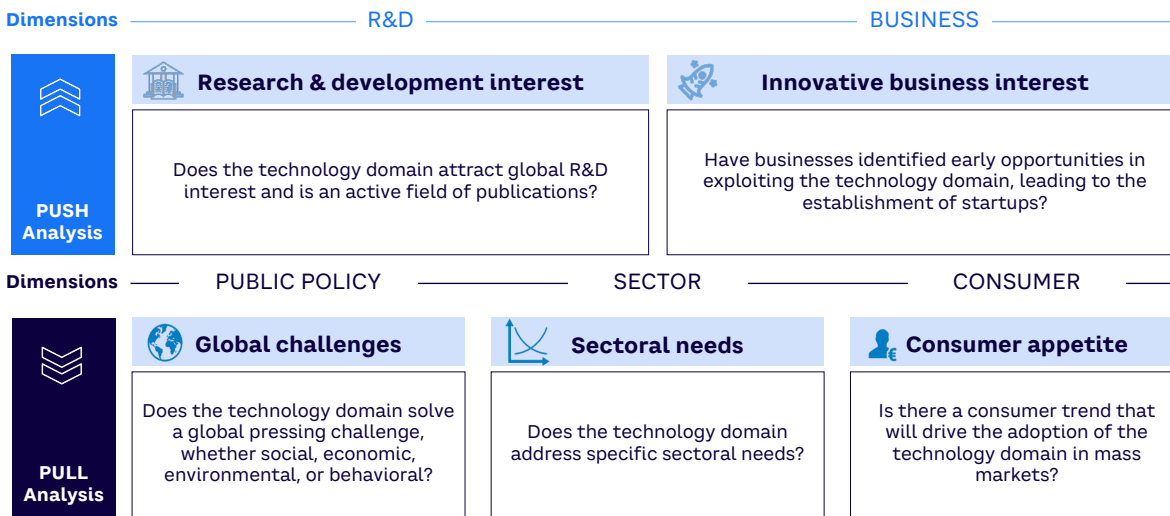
Dimensions R&D BUSINESS

PUSH Analysis

Research & development interest

Does the technology domain attract global R&D interest and is an active field of publications?

Innovative business interest

Have businesses identified early opportunities in exploiting the technology domain, leading to the establishment of startups?

Dimensions PUBLIC POLICY SECTOR CONSUMER

PULL Analysis

Global challenges

Does the technology domain solve a global pressing challenge, whether social, economic, environmental, or behavioral?

Sectoral needs

Does the technology domain address specific sectoral needs?

Consumer appetite

Is there a consumer trend that will drive the adoption of the technology domain in mass markets?